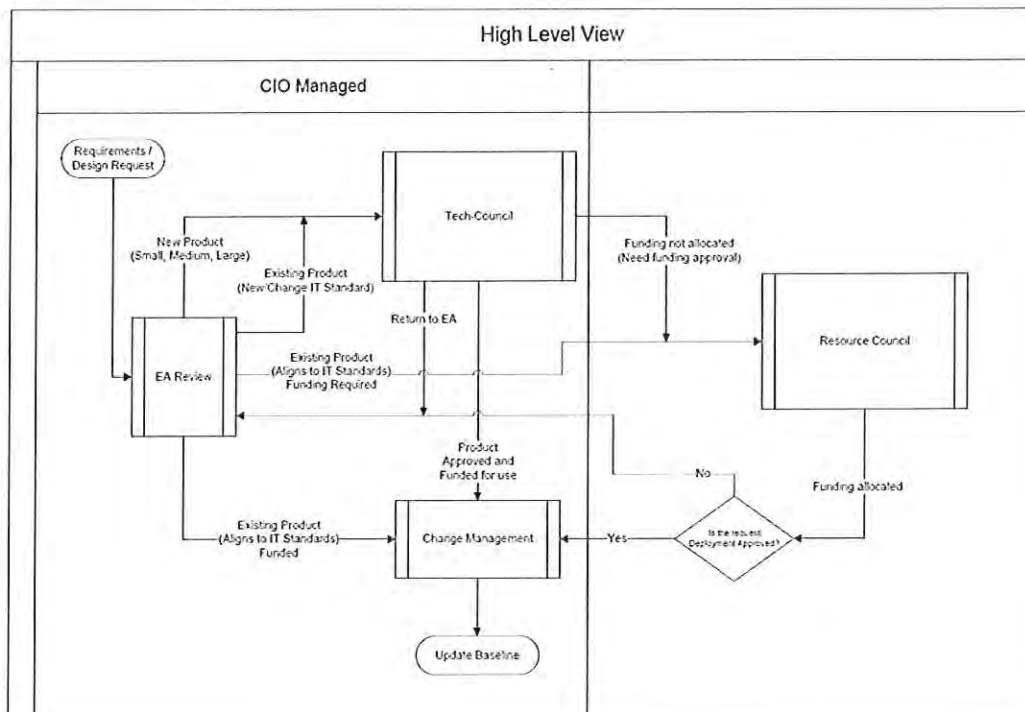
High Level View

CIO Managed

Requirements / Design Request

Tech Council

New Product (Small, Medium, Large)

Existing Product (New/Change IT Standard)

Funding not allocated (Need funding approval)

Return to EA

Resource Council

EA Review

Existing Product (Aligns to IT Standards) Funding Required

Product Approved and Funded for use

No

Funding allocated

Existing Product (Aligns to IT Standards) Funded

Change Management

Yes

Is the request Deployment Approved?

Update Baseline